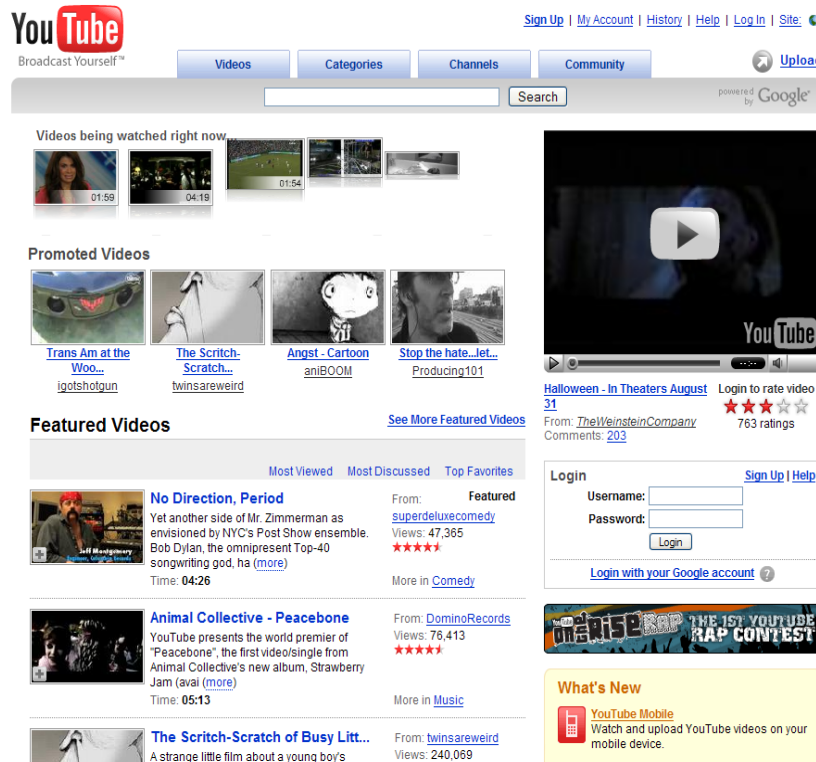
YouTube
Broadcast Yourself™

Sign Up | My Account | History | Help | Log In | Site:

Videos | Categories | Channels | Community

Upload

Search

powered by Google

Videos being watched right now...

01:59
04:19
01:54

Promoted Videos

Trans Am at the Woo...
igotshotgun

The Scritch-Scratch...
twinsareweird

Angst - Cartoon
aniBOOM

Stop the hate...let...
Producing101

Featured Videos

See More Featured Videos

Most Viewed | Most Discussed | Top Favorites

No Direction, Period
Yet another side of Mr. Zimmerman as envisioned by NYC's Post Show ensemble. Bob Dylan, the omnipresent Top-40 songwriting god, ha (more)
Time: 04:26
From: superdeluxecomedy
Featured
Views: 47,365
More in Comedy

Jeff Montgomery

Animal Collective - Peacebone
YouTube presents the world premier of "Peacebone", the first video/single from Animal Collective's new album, Strawberry Jam (avai (more)
Time: 05:13
From: DominoRecords
Views: 76,413
More in Music

The Scritch-Scratch of Busy Litt...
A strange little film about a young boy's
From: twinsareweird
Views: 240,069

YouTube

Halloween - In Theaters August 31
From: TheWeinsteinCompany
Comments: 203

Login to rate video
763 ratings

Login
Sign Up | Help
Username:
Password:
Login
Login with your Google account ?

YouTube the RISE RAP THE 1ST YOUTUBE RAP CONTEST

What's New
YouTube Mobile
Watch and upload YouTube videos on your mobile device.